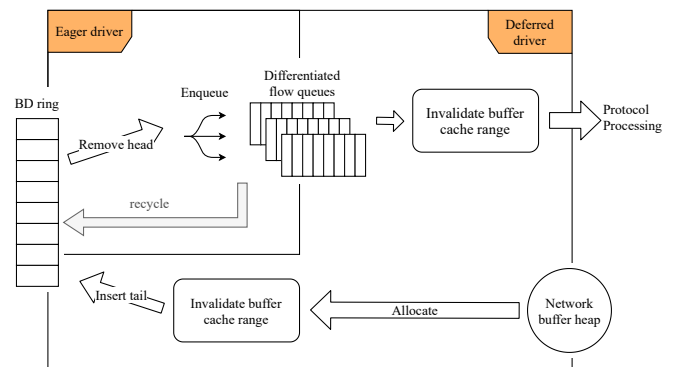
Eager driver

Deferred driver

BD ring

Remove head

Enqueue

Differentiated flow queues

Invalidate buffer cache range

Protocol Processing

recycle

Insert tail

Invalidate buffer cache range

Allocate

Network buffer heap